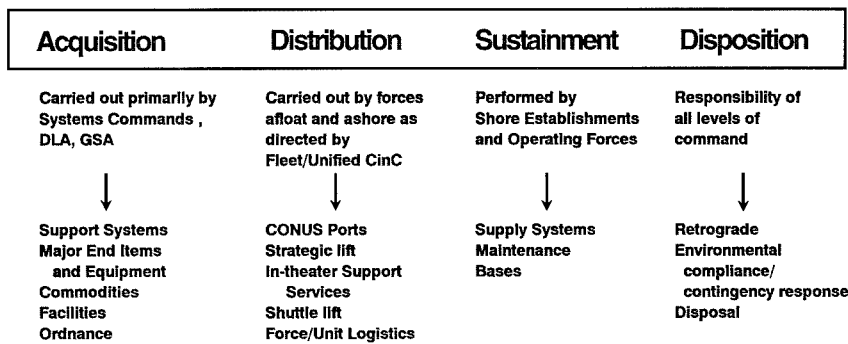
Acquisition

Carried out primarily by Systems Commands , DLA, GSA

Support Systems
Major End Items and Equipment
Commodities
Facilities
Ordnance

Distribution

Carried out by forces afloat and ashore as directed by Fleet/Unified CinC

CONUS Ports
Strategic lift
In-theater Support Services
Shuttle lift
Force/Unit Logistics

Sustainment

Performed by Shore Establishments and Operating Forces

Supply Systems
Maintenance
Bases

Disposition

Responsibility of all levels of command

Retrograde
Environmental compliance/ contingency response
Disposal